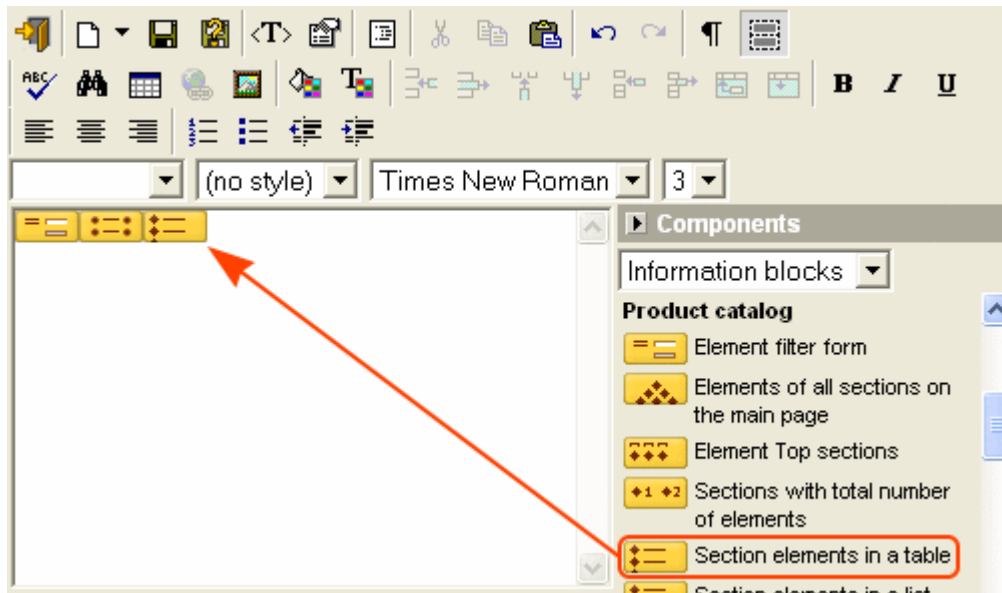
<T>

B I U

(no style)
Times New Roman
3

Components

Information blocks

Product catalog

Element filter form

Elements of all sections on the main page

Element Top sections

Sections with total number of elements

Section elements in a table

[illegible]